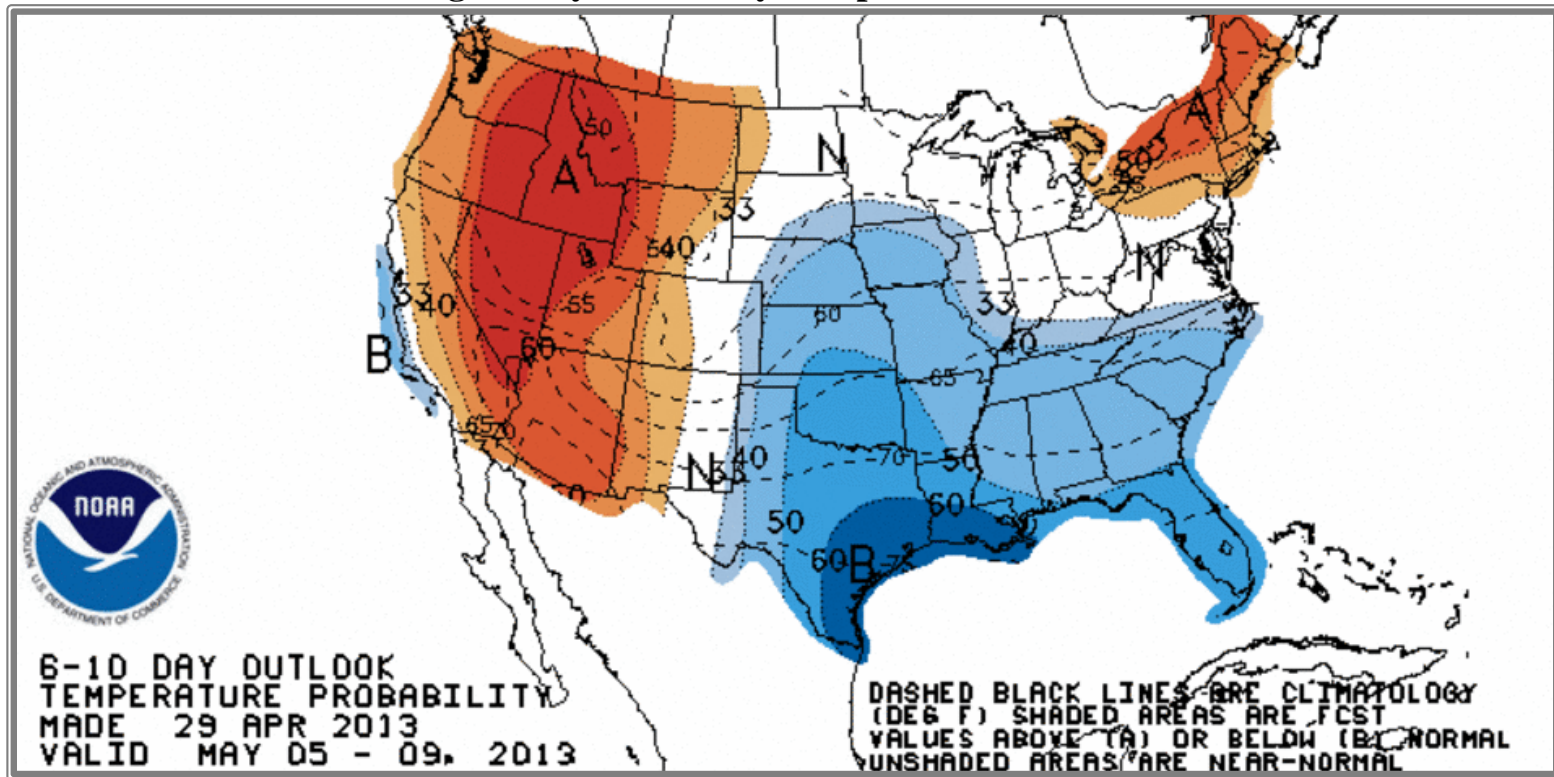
N
A
50
A
80
33
40
N
33
40
55
60
B
60
33
65
40
60
65
70
N
33
40
70
50
50
60
60
B
NOAA
NATIONAL OCEANIC AND ATMOSPHERIC ADMINISTRATION
U.S. DEPARTMENT OF COMMERCE

6-10 DAY OUTLOOK
TEMPERATURE PROBABILITY
MADE 29 APR 2013
VALID MAY 05 - 09, 2013

DASHED BLACK LINES ARE CLIMATOLOGY (DEG F) SHADED AREAS ARE FCST VALUES ABOVE (A) OR BELOW (B) NORMAL UNSHADED AREAS ARE NEAR-NORMAL